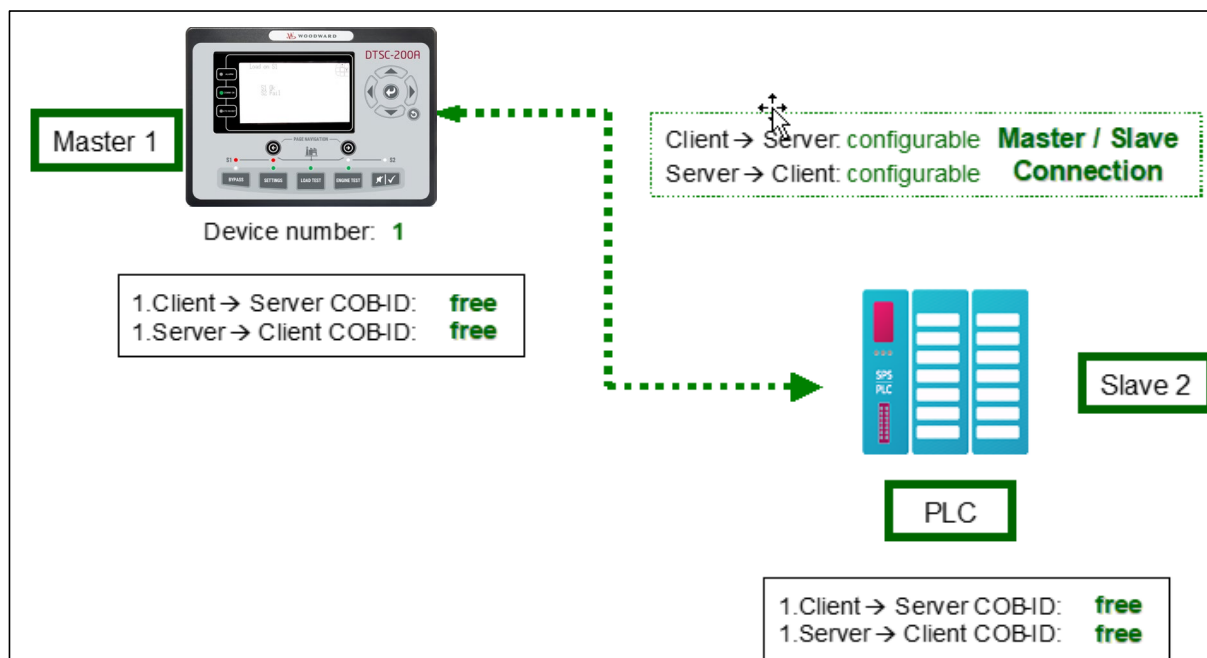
WOODWARD
DTSC-200A

Master 1

BYPASS SETTINGS LOAD TEST ENGINE TEST

Device number: 1

Client → Server: configurable
Server → Client: configurable
Master / Slave Connection

1.Client → Server COB-ID: free
1.Server → Client COB-ID: free

SPS PLC

Slave 2

PLC

1.Client → Server COB-ID: free
1.Server → Client COB-ID: free